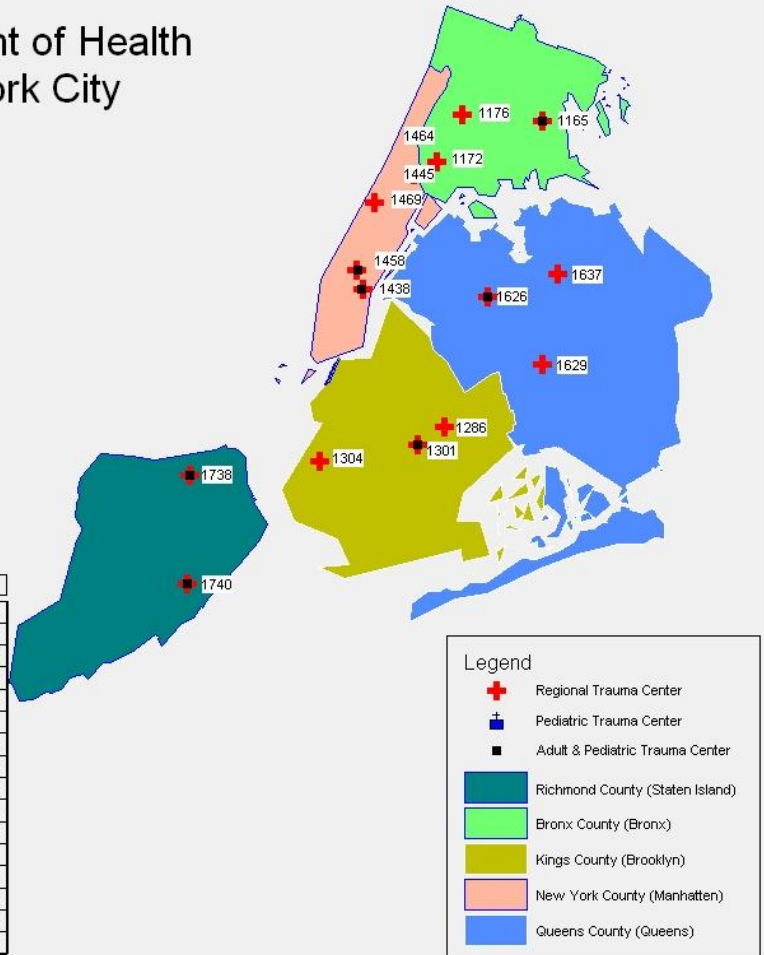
nt of Health
ork City

1176
1165
1464
1172
1445
1469
1458
1438
1637
1626
1629
1286
1304
1301
1738
1740

Legend
Regional Trauma Center
Pediatric Trauma Center
Adult & Pediatric Trauma Center
Richmond County (Staten Island)
Bronx County (Bronx)
Kings County (Brooklyn)
New York County (Manhatten)
Queens County (Queens)